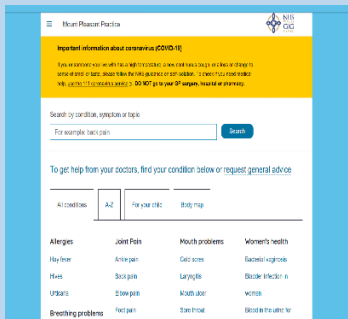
≡ Mount Pleasant Practice

NHS
GIG

Important information about coronavirus (COVID-19)

If you or someone you live with has a high temperature, a new continuous cough or a loss of or change to sense of smell or taste, please follow the NHS guidance on self-isolation. To check if you need medical help, use the 111 coronavirus service. DO NOT go to your GP surgery, hospital or pharmacy.

Search by condition, symptom or topic

For example: back pain

Search

To get help from your doctors, find your condition below or request general advice

All conditions | A-Z | For your child | Body map

Allergies
Hay fever
Hives
Urticaria
Breathing problems

Joint Pain
Ankle pain
Back pain
Elbow pain
Foot pain

Mouth problems
Cold sores
Laryngitis
Mouth ulcer
Sore throat

Women's health
Bacterial vaginosis
Bladder infection in women
Blood in the urine for